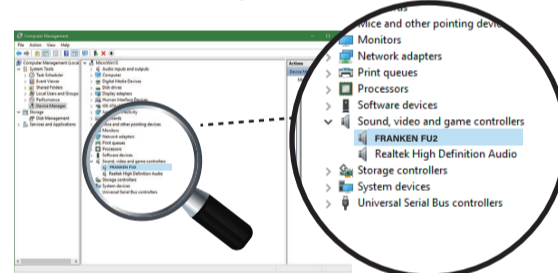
Computer Management
File Action View Help
Computer Management (Local)
System Tools
Task Scheduler
Event Viewer
Shared Folders
Local Users and Groups
Performance
Device Manager
Storage
Disk Management
Services and Applications
Audio inputs and outputs
Computer
Digital Media Devices
Disk drives
Display adapters
Human Interface Devices
IDE ATA/ATAPI controllers
Keyboards
Mice and other pointing devices
Monitors
Network adapters
Print queues
Processors
Software devices
Sound, video and game controllers
FRANKEN FU2
Realtek High Definition Audio
Storage controllers
System devices
Universal Serial Bus controllers
Actions
Device Manager

Mice and other pointing devic
Monitors
Network adapters
Print queues
Processors
Software devices
Sound, video and game controllers
FRANKEN FU2
Realtek High Definition Audio
Storage controllers
System devices
Universal Serial Bus controllers